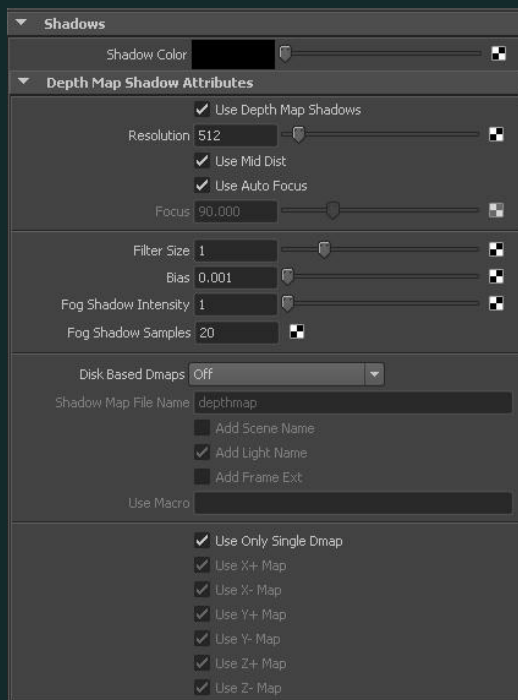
Shadows

Shadow Color

Depth Map Shadow Attributes

Use Depth Map Shadows

Resolution 512

Use Mid Dist

Use Auto Focus

Focus 90.000

Filter Size 1

Bias 0.001

Fog Shadow Intensity 1

Fog Shadow Samples 20

Disk Based Dmaps Off

Shadow Map File Name depthmap

Add Scene Name

Add Light Name

Add Frame Ext

Use Macro

Use Only Single Dmap

Use X+ Map

Use X- Map

Use Y+ Map

Use Y- Map

Use Z+ Map

Use Z- Map